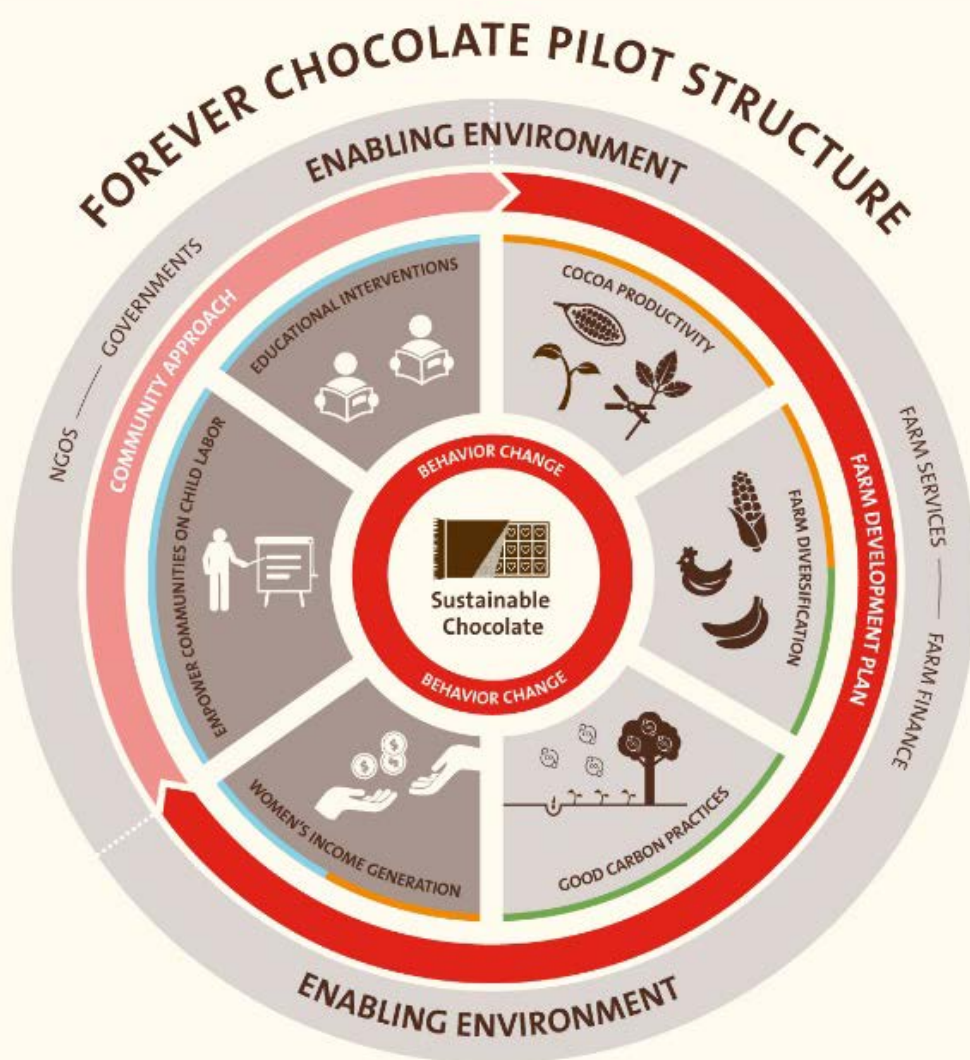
FOREVER CHOCOLATE PILOT STRUCTURE

ENABLING ENVIRONMENT

NGOS — GOVERNMENTS

COMMUNITY APPROACH

EDUCATIONAL INTERVENTIONS

COCOA PRODUCTIVITY

FARM SERVICES — FARM FINANCE

FARM DEVELOPMENT PLAN

FARM DIVERSIFICATION

EMPOWER COMMUNITIES ON CHILD LABOR

BEHAVIOR CHANGE

Sustainable Chocolate

BEHAVIOR CHANGE

WOMEN'S INCOME GENERATION

GOOD CARBON PRACTICES

ENABLING ENVIRONMENT